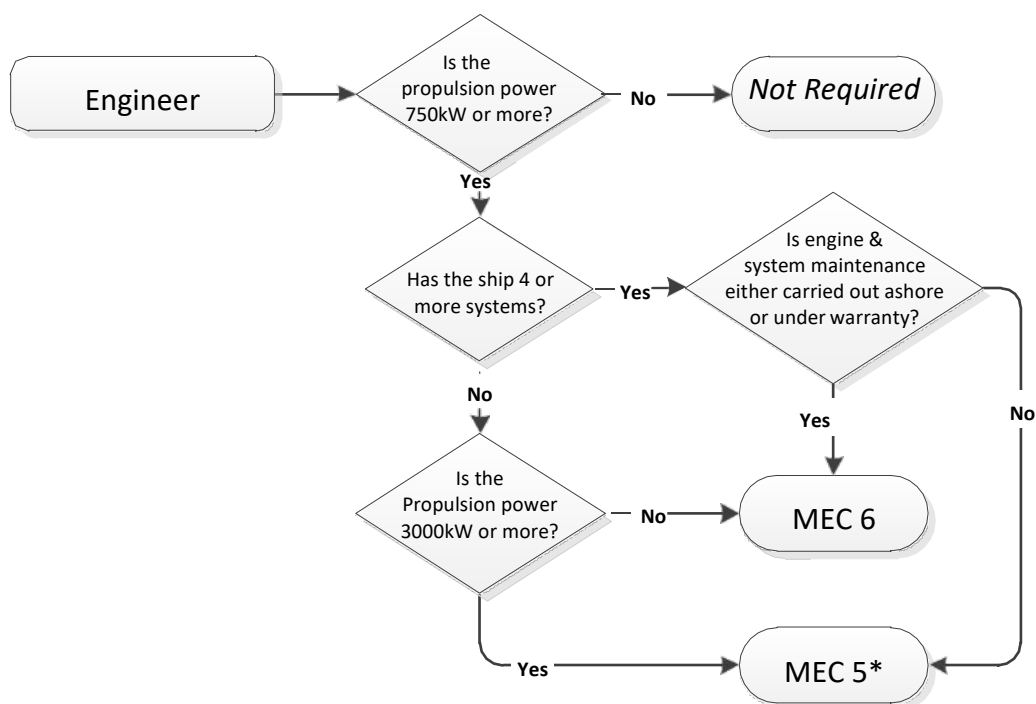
Engineer

Is the propulsion power 750kW or more?

No

*Not Required*

Yes

Has the ship 4 or more systems?

Yes

Is engine & system maintenance either carried out ashore or under warranty?

No

Yes

No

Is the Propulsion power 3000kW or more?

No

MEC 6

Yes

MEC 5*